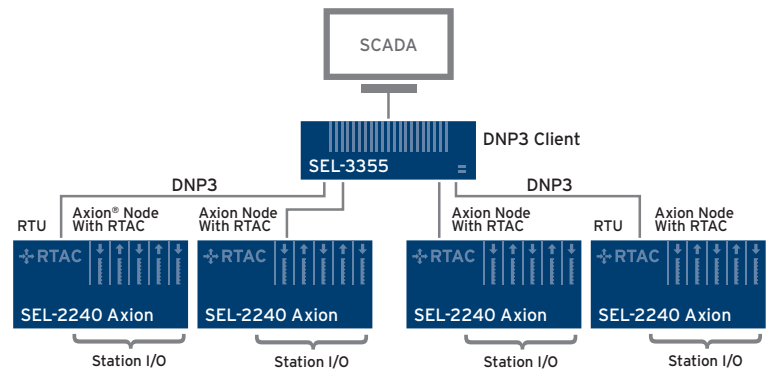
SCADA

SEL-3355

DNP3 Client

DNP3

DNP3

RTU

Axion® Node With RTAC

Axion Node With RTAC

Axion Node With RTAC

RTU

Axion Node With RTAC

RTAC

SEL-2240 Axion

RTAC

SEL-2240 Axion

RTAC

SEL-2240 Axion

RTAC

SEL-2240 Axion

Station I/O

Station I/O

Station I/O

Station I/O